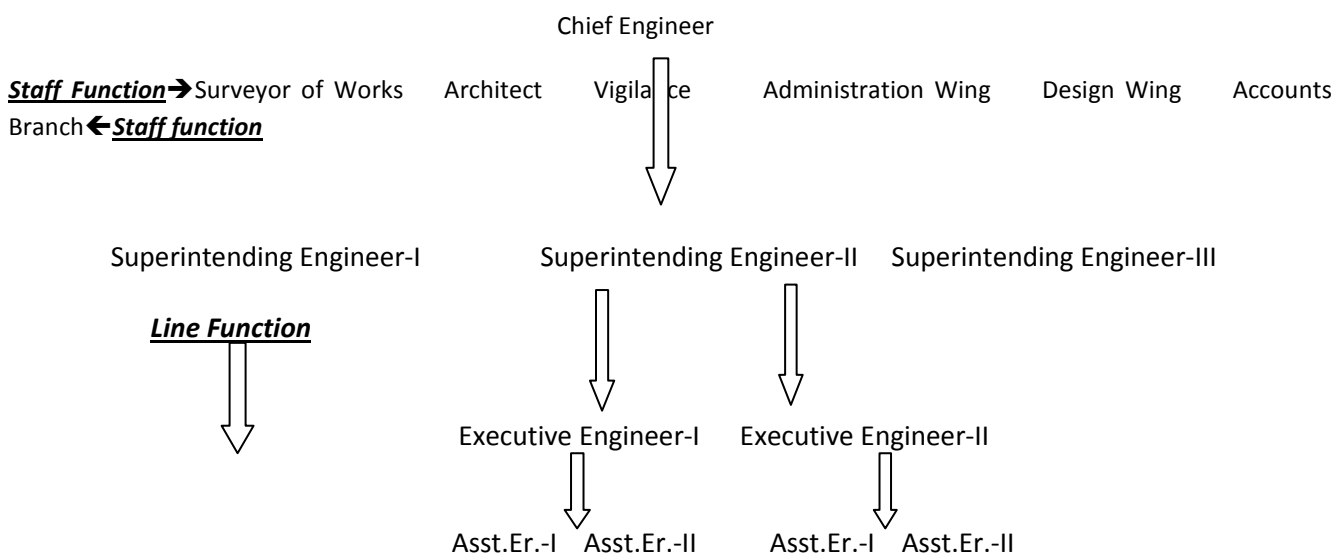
Chief Engineer

Staff Function → Surveyor of Works Architect Vigilance Administration Wing Design Wing Accounts Branch ← Staff function

Superintending Engineer-I Superintending Engineer-II Superintending Engineer-III

Line Function

Executive Engineer-I Executive Engineer-II

Asst.Er.-I Asst.Er.-II Asst.Er.-I Asst.Er.-II